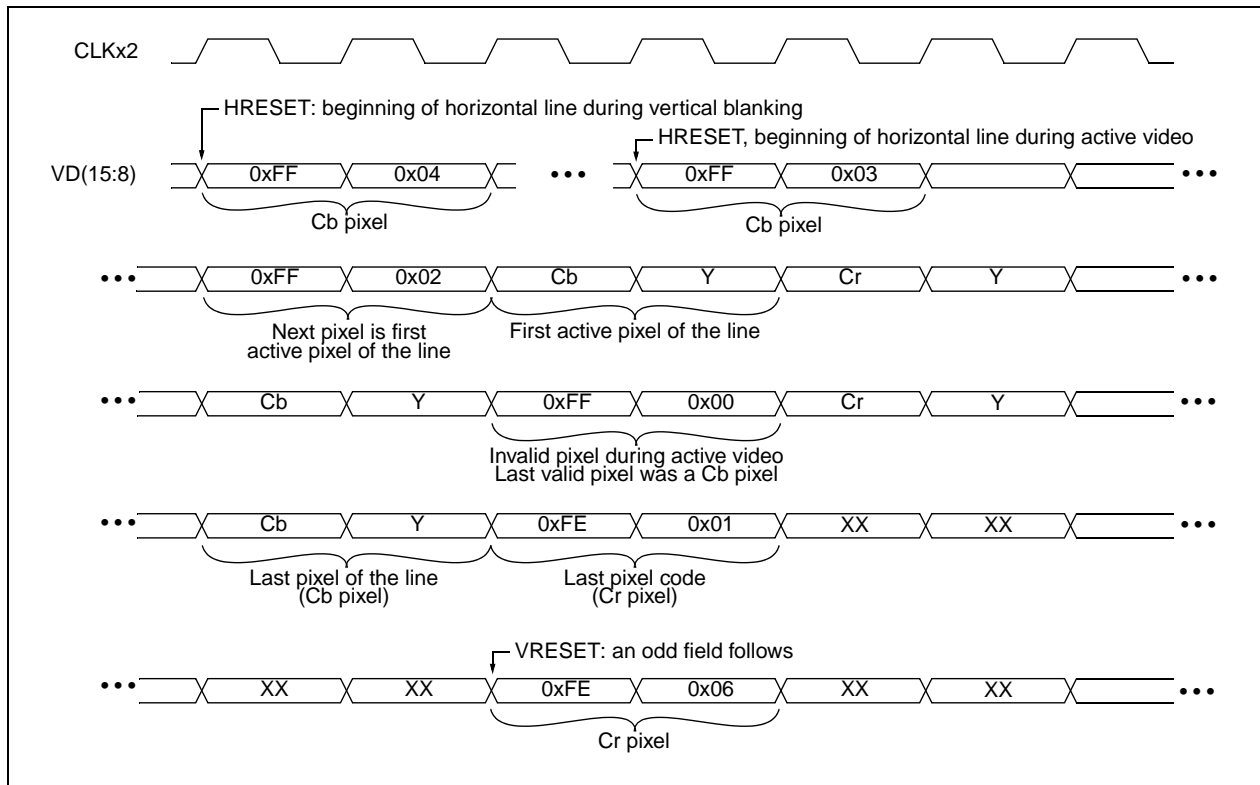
CLKx2

HRESET: beginning of horizontal line during vertical blanking

HRESET, beginning of horizontal line during active video

VD(15:8)

0xFF 0x04 ••• 0xFF 0x03 •••

Cb pixel

Cb pixel

••• 0xFF 0x02 Cb Y Cr Y •••

Next pixel is first active pixel of the line

First active pixel of the line

••• Cb Y 0xFF 0x00 Cr Y •••

Invalid pixel during active video
Last valid pixel was a Cb pixel

••• Cb Y 0xFE 0x01 XX XX •••

Last pixel of the line
(Cb pixel)

Last pixel code
(Cr pixel)

VRESET: an odd field follows

••• XX XX 0xFE 0x06 XX XX •••

Cr pixel